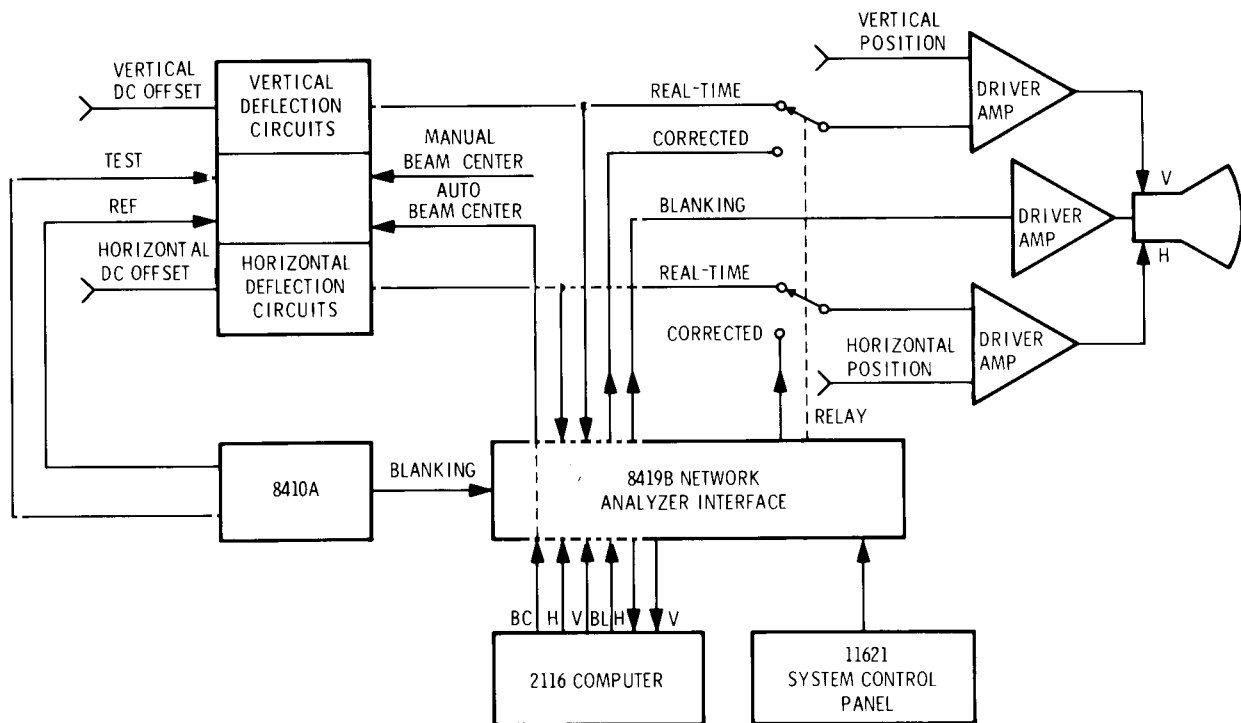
VERTICAL DC OFFSET

VERTICAL DEFLECTION CIRCUITS

TEST

REF

HORIZONTAL DC OFFSET

HORIZONTAL DEFLECTION CIRCUITS

MANUAL BEAM CENTER

AUTO BEAM CENTER

REAL-TIME

CORRECTED

BLANKING

REAL-TIME

CORRECTED

VERTICAL POSITION

DRIVER AMP

DRIVER AMP

DRIVER AMP

V

H

HORIZONTAL POSITION

RELAY

8410A

BLANKING

8419B NETWORK ANALYZER INTERFACE

BC H V BL H V

2116 COMPUTER

11621 SYSTEM CONTROL PANEL